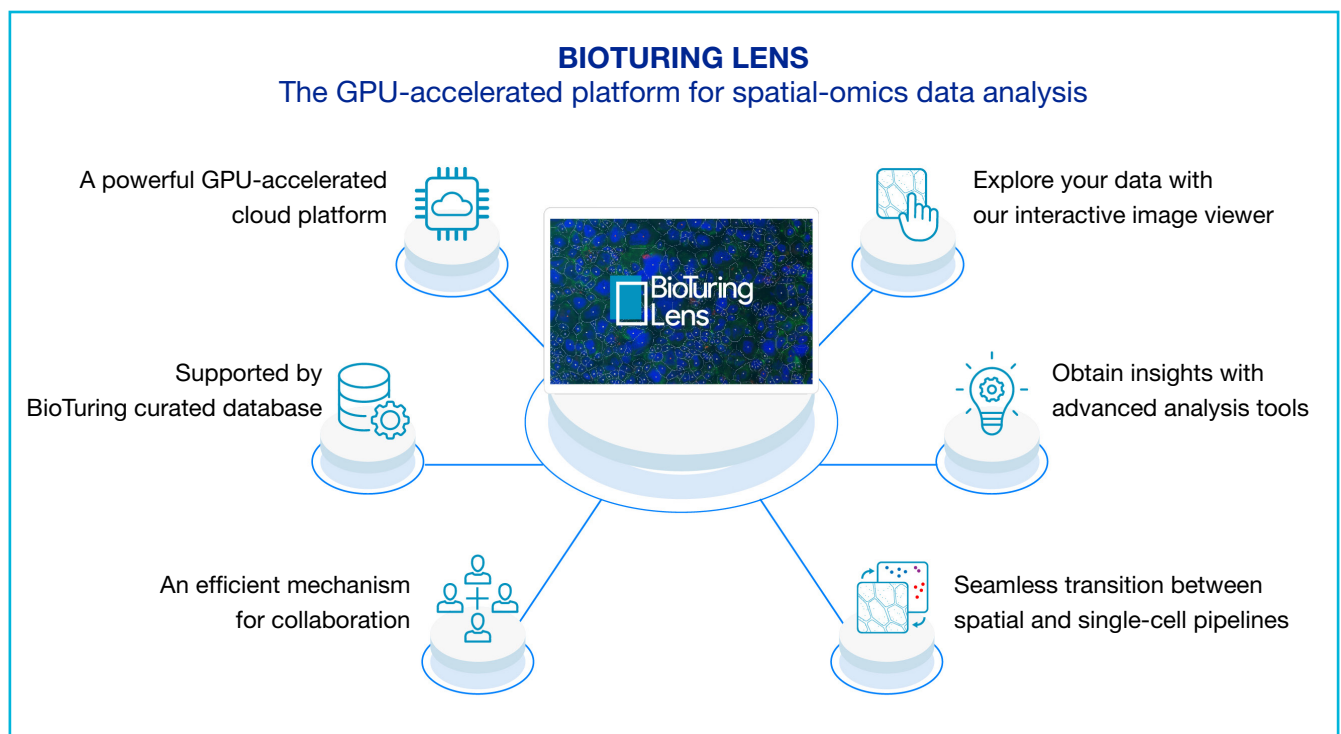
BIOTURING LENS
The GPU-accelerated platform for spatial-omics data analysis

A powerful GPU-accelerated cloud platform

Explore your data with our interactive image viewer

BioTuring Lens

Supported by BioTuring curated database

Obtain insights with advanced analysis tools

An efficient mechanism for collaboration

Seamless transition between spatial and single-cell pipelines